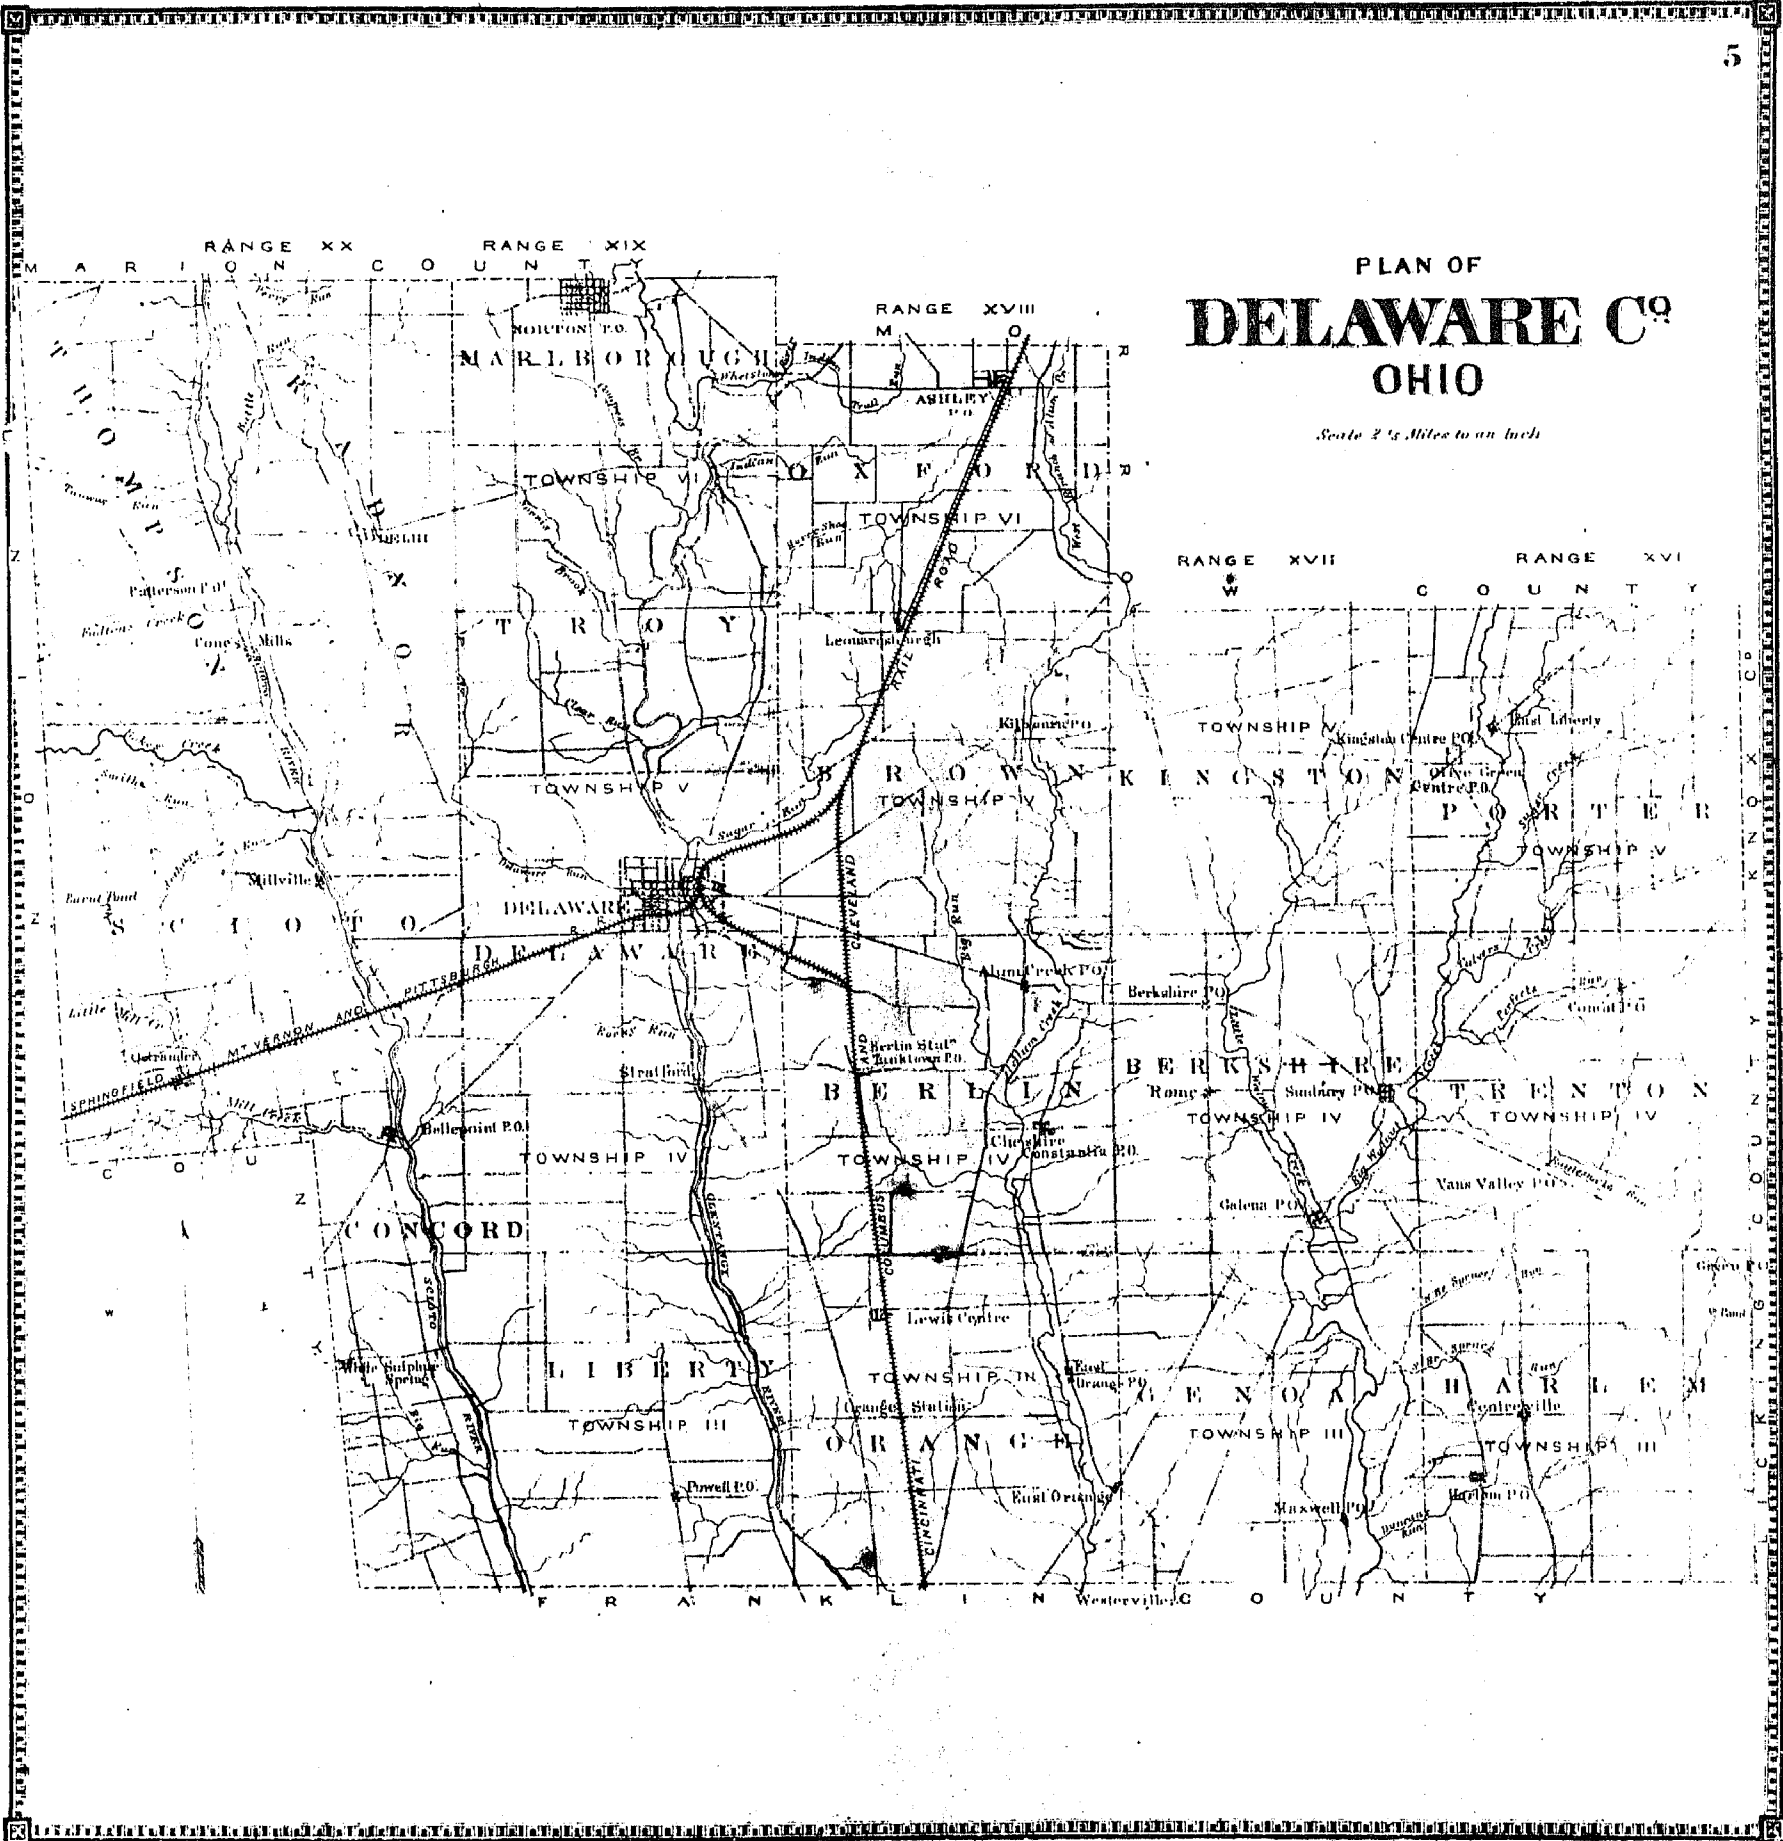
5

PLAN OF
DELAWARE Co
OHIO

Scale 2½ Miles to an Inch

RANGE XX
RANGE XIX
RANGE XVIII
RANGE XVII
RANGE XVI

MARION COUNTY
MORROW COUNTY
KNOX COUNTY
LICKING COUNTY
FRANKLIN COUNTY
UNION COUNTY

THOMPSON
RADNOR
SCIOTO
MARLBOROUGH
OXFORD
TROY
BROWN
KINGSTON
PORTER
DELAWARE
BERLIN
BERKSHIRE
TRENTON
CONCORD
LIBERTY
ORANGE
GENOA
HARLEM

TOWNSHIP VI
TOWNSHIP VI
TOWNSHIP V
TOWNSHIP V
TOWNSHIP V
TOWNSHIP V
TOWNSHIP IV
TOWNSHIP IV
TOWNSHIP IV
TOWNSHIP IV
TOWNSHIP III
TOWNSHIP III
TOWNSHIP III
TOWNSHIP III

Norton P.O.
Ashley P.O.
Delhi
Patterson P.O.
Cone's Mills
Leonardsburgh
Kilbourne P.O.
Kingston Centre P.O.
East Liberty
Olive Green Centre P.O.
Millville
DELAWARE
Alum Creek P.O.
Berkshire P.O.
Condit P.O.
Ostrander
Stratford
Berlin Stat.
Tanktown P.O.
Rome
Sunbury P.O.
Bellepoint P.O.
Cheshire
Constantia P.O.
Vans Valley P.O.
Galena P.O.
Lewis Centre
Green P.O.
White Sulphur Spring
East Orange P.O.
Orange Station
Centreville
Powell P.O.
East Orange
Maxwell P.O.
Harlem P.O.
Westerville

Whetstone
Indian Run
Trail Run
Horse Shoe Run
Clear Run
Sugar Run
Delaware Run
Big Run
Bokes Creek
Smiths Run
Burnt Pond
Little Mill Cr.
Mill Creek
Rocky Run
Alum Creek
Little Walnut
Big Walnut
Culvers Creek
Spruce Run
Duncan Run
SCIOTO RIVER
OLENTANGY RIVER
RAIL ROAD
CLEVELAND
COLUMBUS
CINCINNATI
SPRINGFIELD MT VERNON AND PITTSBURGH